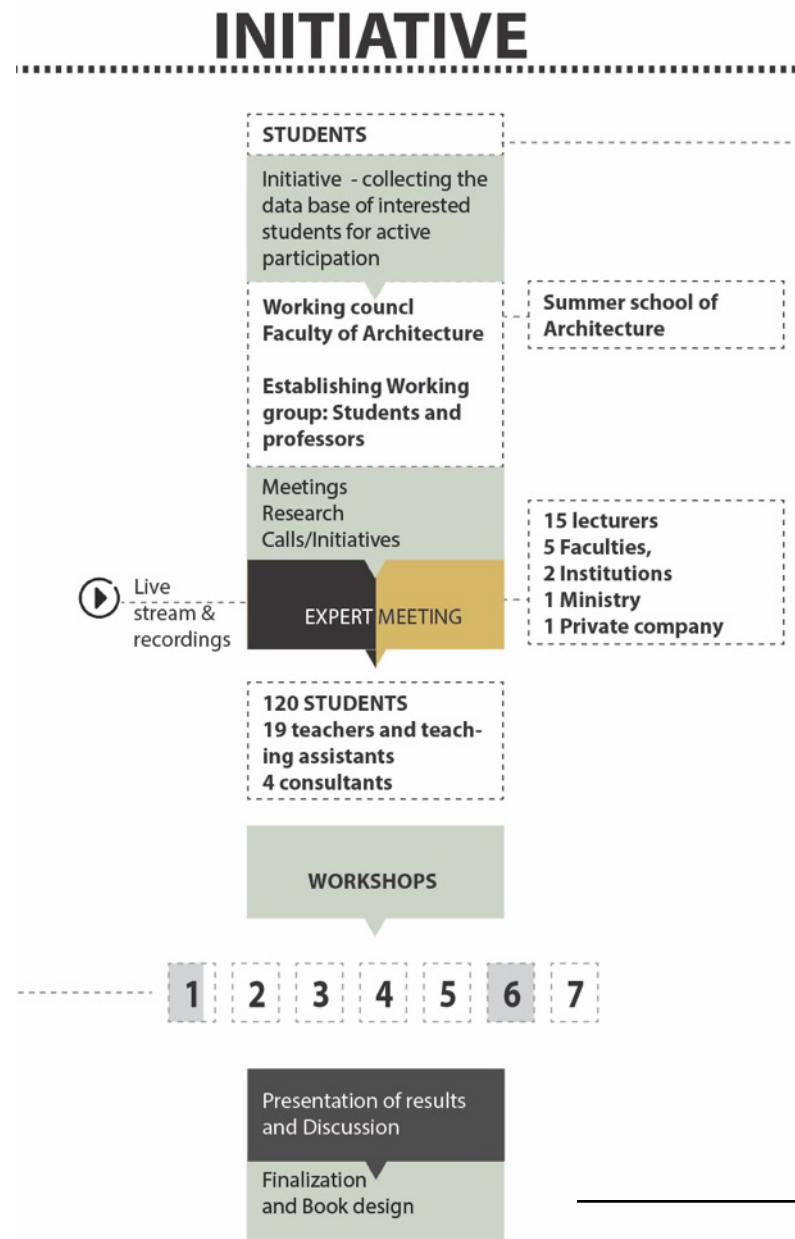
INITIATIVE

STUDENTS

Initiative - collecting the data base of interested students for active participation

Working councl Faculty of Architecture

Establishing Working group: Students and professors

Summer school of Architecture

Meetings
Research
Calls/Initiatives

15 lecturers
5 Faculties,
2 Institutions
1 Ministry
1 Private company

Live stream & recordings

EXPERT MEETING

120 STUDENTS
19 teachers and teaching assistants
4 consultants

WORKSHOPS

1 2 3 4 5 6 7

Presentation of results and Discussion

Finalization and Book design